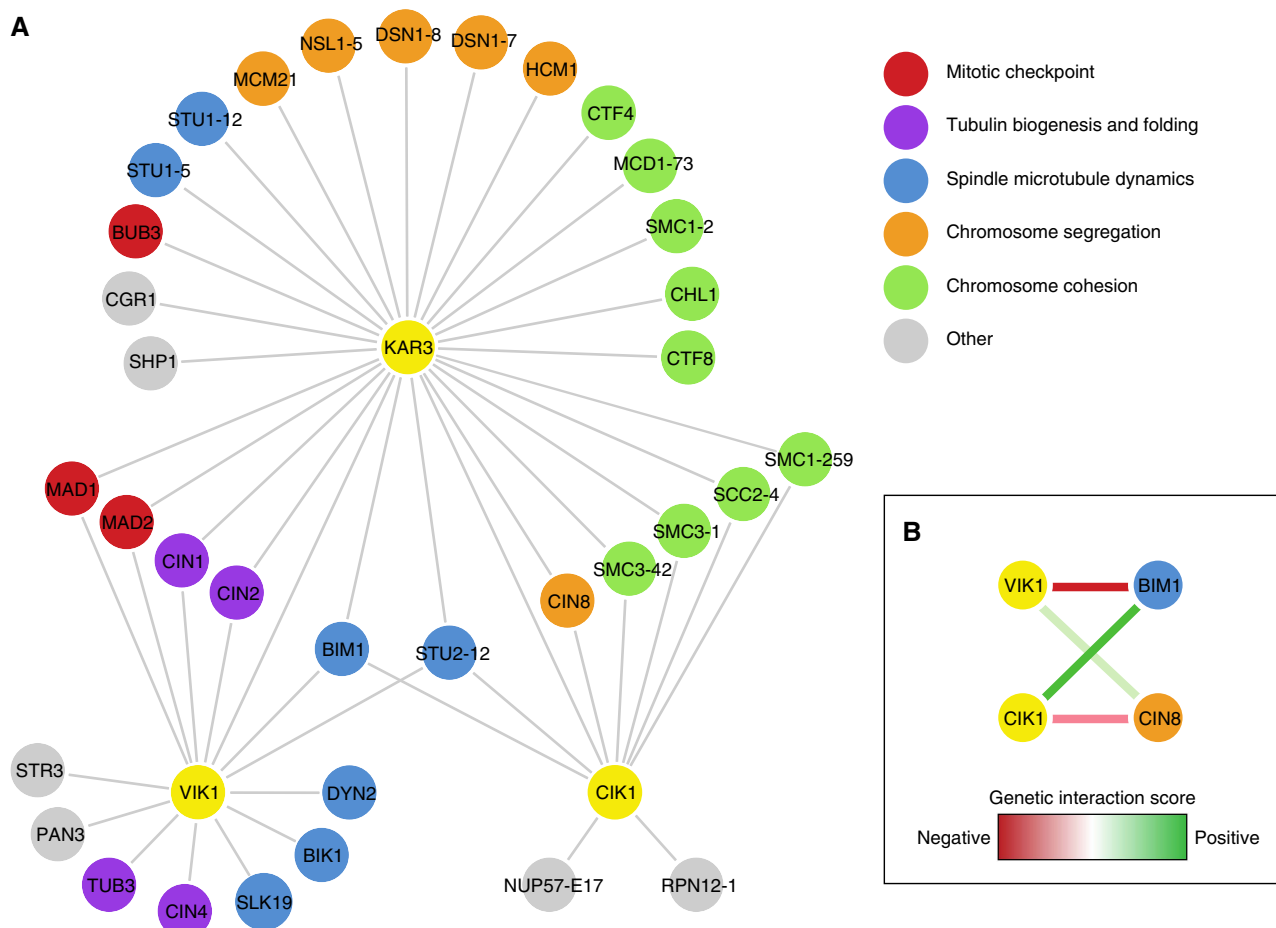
A

NSL1-5
DSN1-8
DSN1-7
MCM21
HCM1
STU1-12
CTF4
MCD1-73
STU1-5
BUB3
SMC1-2
CGR1
CHL1
SHP1
KAR3
CTF8
SMC1-259
SCC2-4
MAD1
MAD2
SMC3-1
CIN1
SMC3-42
CIN2
CIN8
BIM1
STU2-12
STR3
VIK1
DYN2
CIK1
PAN3
BIK1
TUB3
CIN4
SLK19
NUP57-E17
RPN12-1

Mitotic checkpoint
Tubulin biogenesis and folding
Spindle microtubule dynamics
Chromosome segregation
Chromosome cohesion
Other

B

VIK1
BIM1
CIK1
CIN8

Genetic interaction score
Negative
Positive